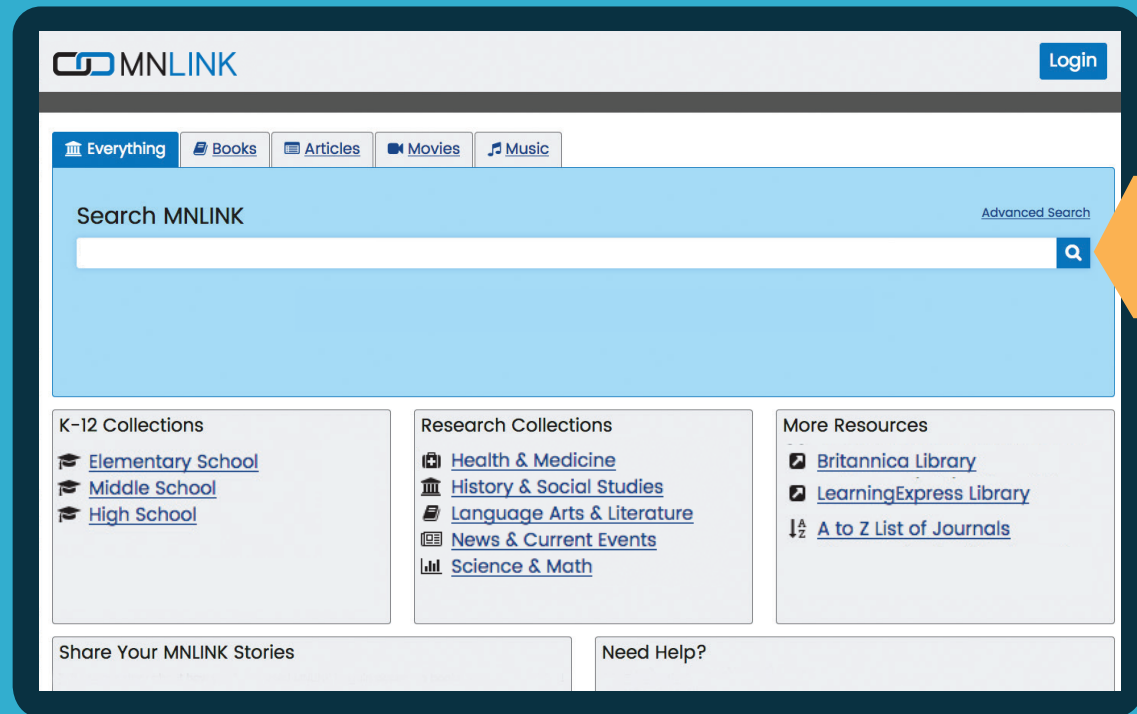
MNLINK

Login

Everything
Books
Articles
Movies
Music

Search MNLINK

Advanced Search

K-12 Collections
Elementary School
Middle School
High School

Research Collections
Health & Medicine
History & Social Studies
Language Arts & Literature
News & Current Events
Science & Math

More Resources
Britannica Library
LearningExpress Library
A to Z List of Journals

Share Your MNLINK Stories

Need Help?